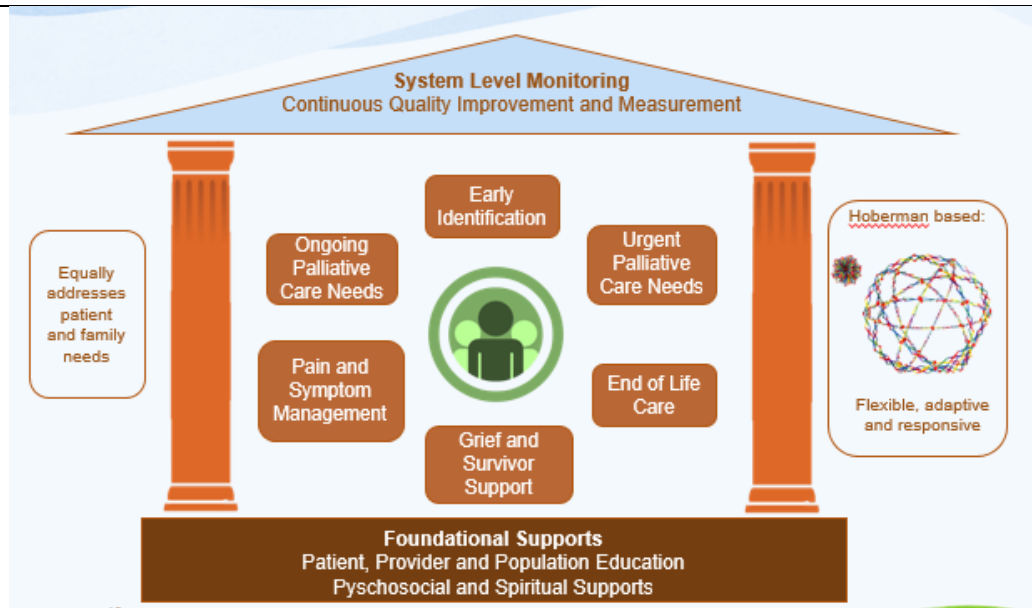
System Level Monitoring
Continuous Quality Improvement and Measurement

Equally addresses patient and family needs

Early Identification

Ongoing Palliative Care Needs

Urgent Palliative Care Needs

Pain and Symptom Management

End of Life Care

Grief and Survivor Support

Hoberman based:

Flexible, adaptive and responsive

Foundational Supports
Patient, Provider and Population Education
Pyschosocial and Spiritual Supports